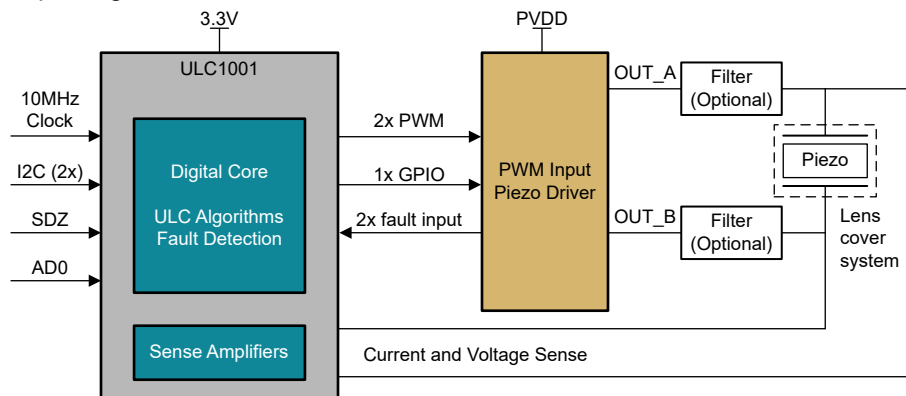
3.3V

PVDD

ULC1001

10MHz Clock

I2C (2x)

SDZ

AD0

Digital Core

ULC Algorithms Fault Detection

Sense Amplifiers

2x PWM

1x GPIO

2x fault input

PWM Input Piezo Driver

OUT_A

OUT_B

Filter (Optional)

Filter (Optional)

Piezo

Lens cover system

Current and Voltage Sense